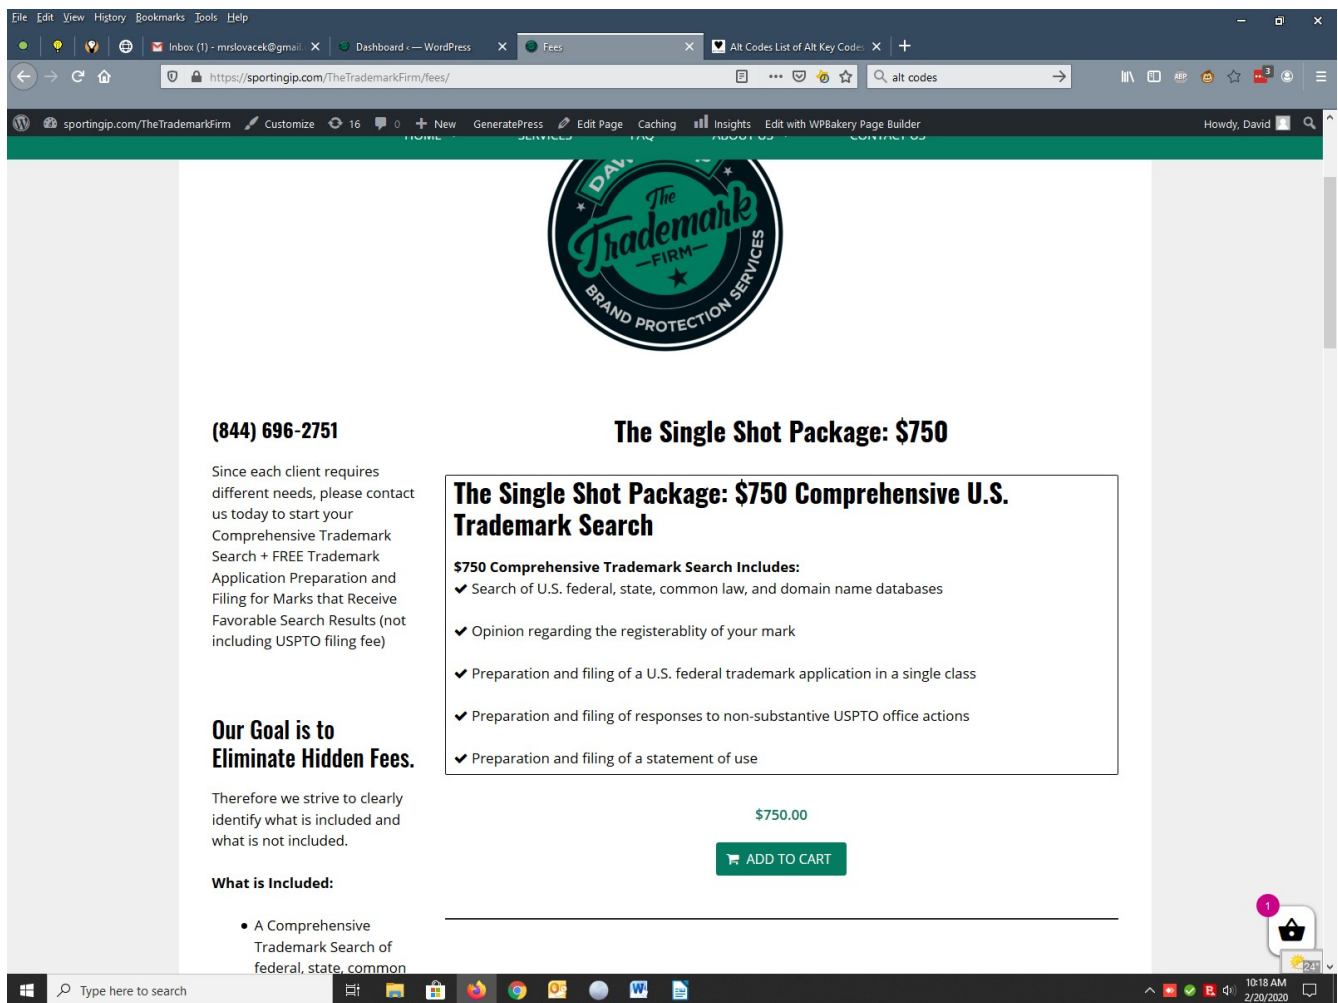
File Edit View History Bookmarks Tools Help

Inbox (1) - mrslovacek@gmail. ×
Dashboard ‹ — WordPress ×
Fees ×
Alt Codes List of Alt Key Codes ×
+

https://sportingip.com/TheTrademarkFirm/fees/
alt codes

sportingip.com/TheTrademarkFirm Customize 16 0 + New GeneratePress Edit Page Caching Insights Edit with WPBakery Page Builder
Howdy, David

HOME SERVICES FAQ ABOUT US CONTACT US

DAV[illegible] The Trademark —FIRM— BRAND PROTECTION SERVICES

(844) 696-2751

Since each client requires different needs, please contact us today to start your Comprehensive Trademark Search + FREE Trademark Application Preparation and Filing for Marks that Receive Favorable Search Results (not including USPTO filing fee)

Our Goal is to Eliminate Hidden Fees.

Therefore we strive to clearly identify what is included and what is not included.

What is Included:

• A Comprehensive Trademark Search of federal, state, common

The Single Shot Package: $750

The Single Shot Package: $750 Comprehensive U.S. Trademark Search

$750 Comprehensive Trademark Search Includes:
✔ Search of U.S. federal, state, common law, and domain name databases

✔ Opinion regarding the registerablity of your mark

✔ Preparation and filing of a U.S. federal trademark application in a single class

✔ Preparation and filing of responses to non-substantive USPTO office actions

✔ Preparation and filing of a statement of use

$750.00

ADD TO CART

1

24°

Type here to search

10:18 AM
2/20/2020